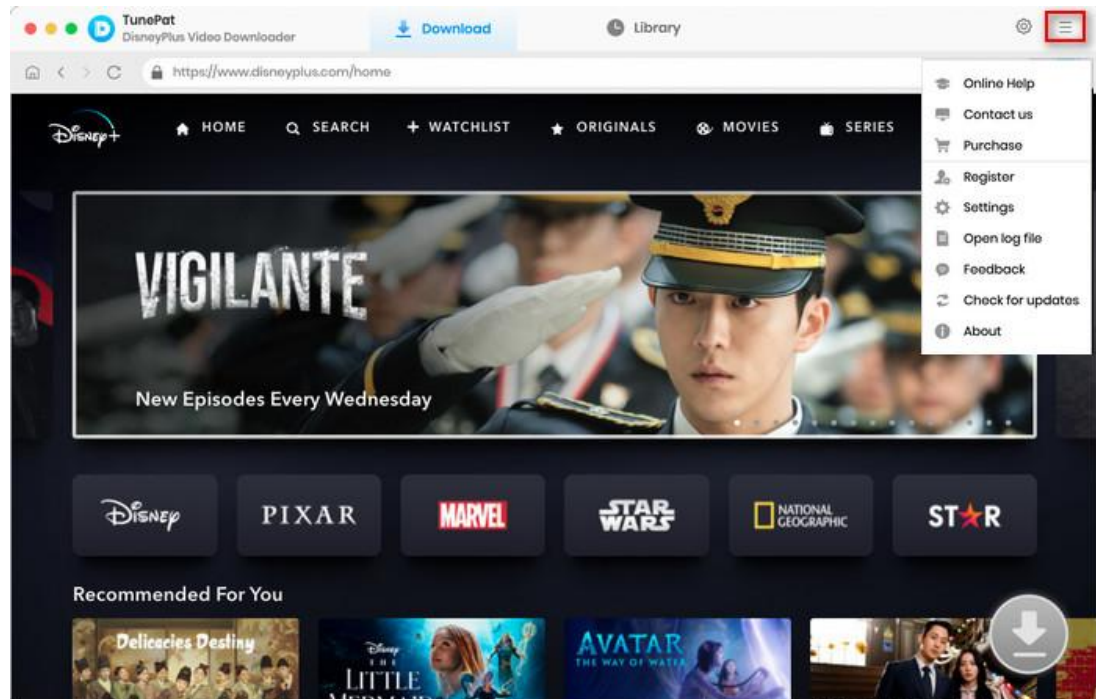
TunePat
DisneyPlus Video Downloader

Download

Library

https://www.disneyplus.com/home

Online Help
Contact us
Purchase
Register
Settings
Open log file
Feedback
Check for updates
About

Disney+

HOME SEARCH + WATCHLIST ORIGINALS MOVIES SERIES

VIGILANTE

New Episodes Every Wednesday

Disney

PIXAR

MARVEL

STAR WARS

NATIONAL GEOGRAPHIC

STAR

Recommended For You

Delicacies Destiny

Disney THE LITTLE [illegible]

AVATAR THE WAY OF WATER